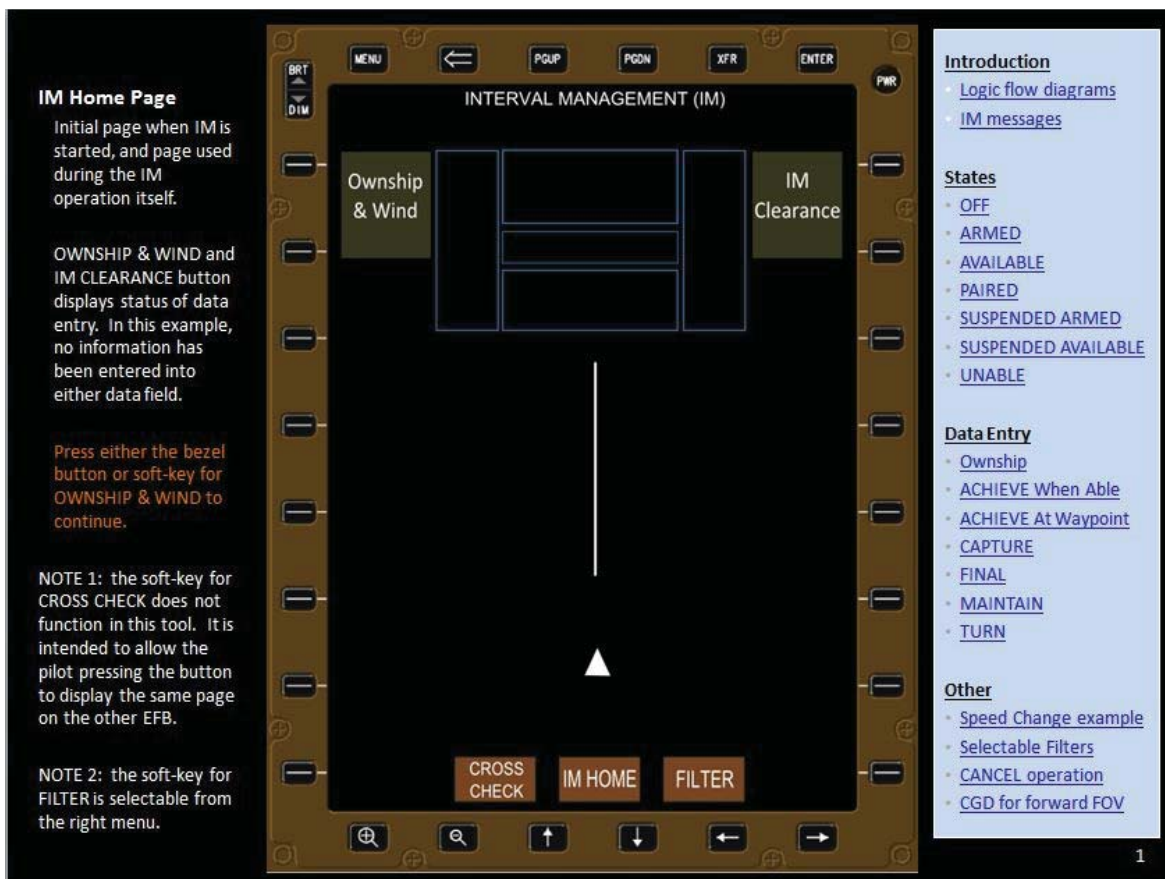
IM Home Page

Initial page when IM is started, and page used during the IM operation itself.

OWNSHIP & WIND and IM CLEARANCE button displays status of data entry. In this example, no information has been entered into either data field.

Press either the bezel button or soft-key for OWNSHIP & WIND to continue.

NOTE 1: the soft-key for CROSS CHECK does not function in this tool. It is intended to allow the pilot pressing the button to display the same page on the other EFB.

NOTE 2: the soft-key for FILTER is selectable from the right menu.

BRT
DIM
MENU
PGUP
PGDN
XFR
ENTER
PWR

INTERVAL MANAGEMENT (IM)

Ownship & Wind

IM Clearance

CROSS CHECK
IM HOME
FILTER

Introduction
Logic flow diagrams
IM messages

States
OFF
ARMED
AVAILABLE
PAIRED
SUSPENDED ARMED
SUSPENDED AVAILABLE
UNABLE

Data Entry
Ownship
ACHIEVE When Able
ACHIEVE At Waypoint
CAPTURE
FINAL
MAINTAIN
TURN

Other
Speed Change example
Selectable Filters
CANCEL operation
CGD for forward FOV

1